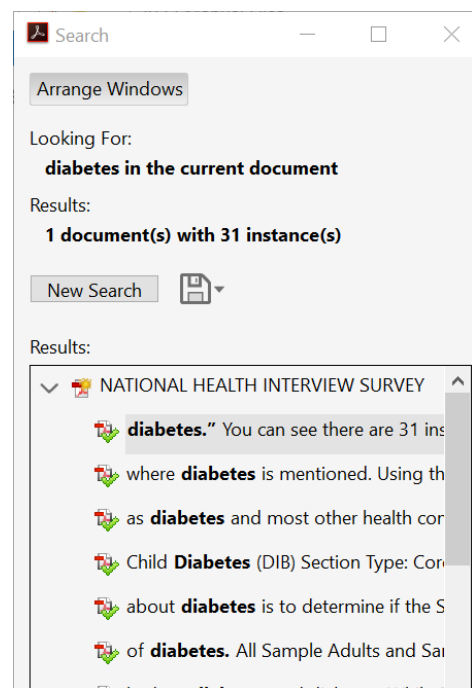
Search

Arrange Windows

Looking For:
diabetes in the current document

Results:
1 document(s) with 31 instance(s)

New Search

Results:

NATIONAL HEALTH INTERVIEW SURVEY

diabetes." You can see there are 31 ins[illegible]

where diabetes is mentioned. Using th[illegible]

as diabetes and most other health co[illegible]

Child Diabetes (DIB) Section Type: Cor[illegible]

about diabetes is to determine if the S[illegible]

of diabetes. All Sample Adults and Sa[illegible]